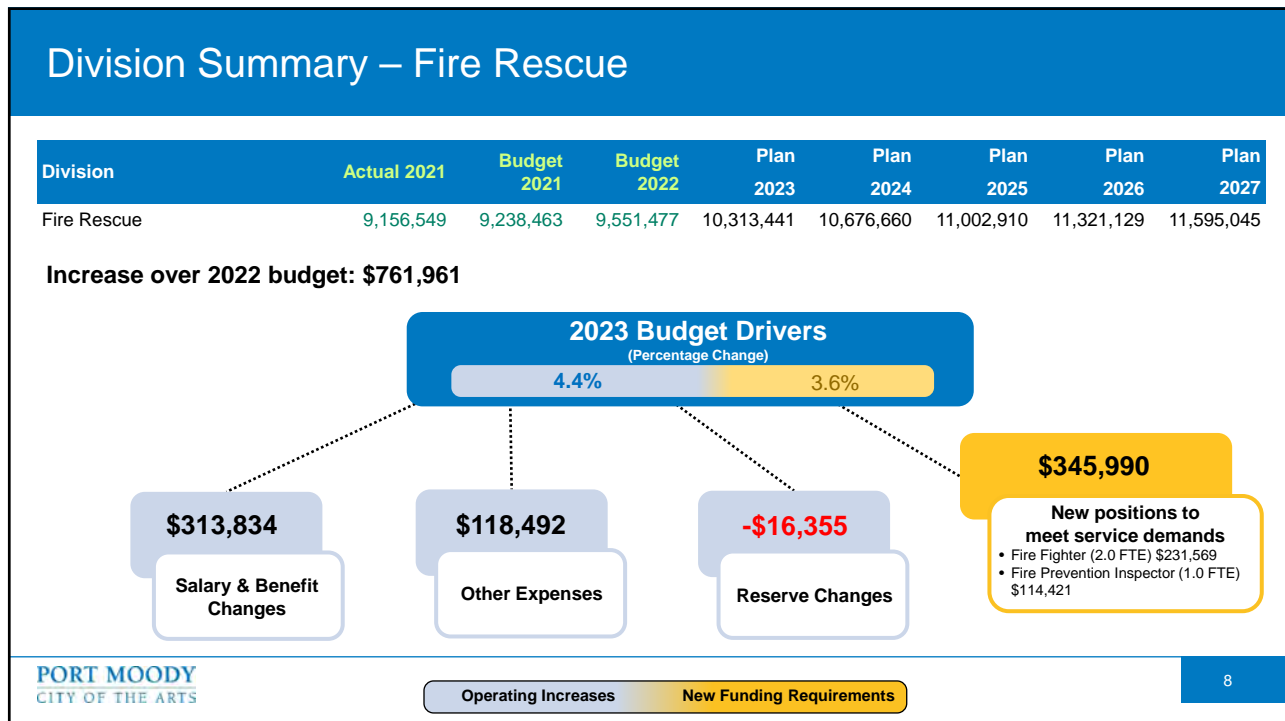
Division Summary – Fire Rescue

| Division | Actual 2021 | Budget 2021 | Budget 2022 | Plan 2023 | Plan 2024 | Plan 2025 | Plan 2026 | Plan 2027 |
|---|---|---|---|---|---|---|---|---|
| Fire Rescue | 9,156,549 | 9,238,463 | 9,551,477 | 10,313,441 | 10,676,660 | 11,002,910 | 11,321,129 | 11,595,045 |

Increase over 2022 budget: $761,961

2023 Budget Drivers
(Percentage Change)
4.4%
3.6%

$313,834
Salary & Benefit Changes

$118,492
Other Expenses

-$16,355
Reserve Changes

$345,990
New positions to meet service demands
• Fire Fighter (2.0 FTE) $231,569
• Fire Prevention Inspector (1.0 FTE) $114,421

PORT MOODY
CITY OF THE ARTS

Operating Increases
New Funding Requirements

8